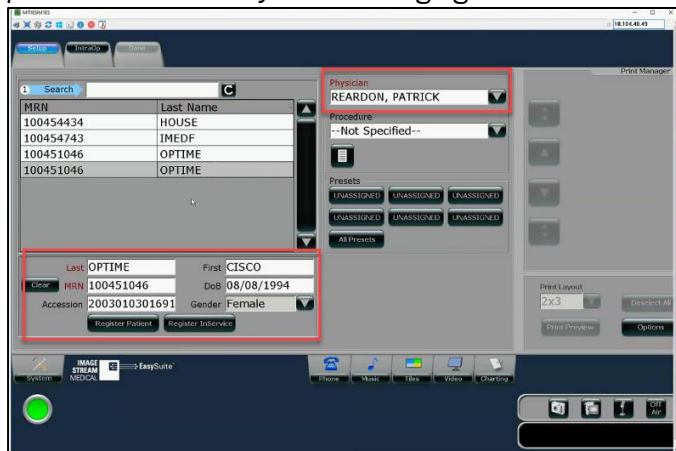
MTRSWIES

10.104.48.49

Setup IntraOp Note

Print Manager

Search C

| MRN | Last Name |
|---|---|
| 100454434 | HOUSE |
| 100454743 | IMEDF |
| 100451046 | OPTIME |
| 100451046 | OPTIME |

Physician
REARDON, PATRICK

Procedure
--Not Specified--

Presets
UNASSIGNED UNASSIGNED UNASSIGNED
UNASSIGNED UNASSIGNED UNASSIGNED
All Presets

Last OPTIME First CISCO
Clear MRN 100451046 DoB 08/08/1994
Accession 2003010301691 Gender Female
Register Patient Register InService

Print Layout
2x3
Deselect All
Print Preview Options

System IMAGE STREAM MEDICAL EasySuite

Phone Music Tiles Video Charting

Off Air